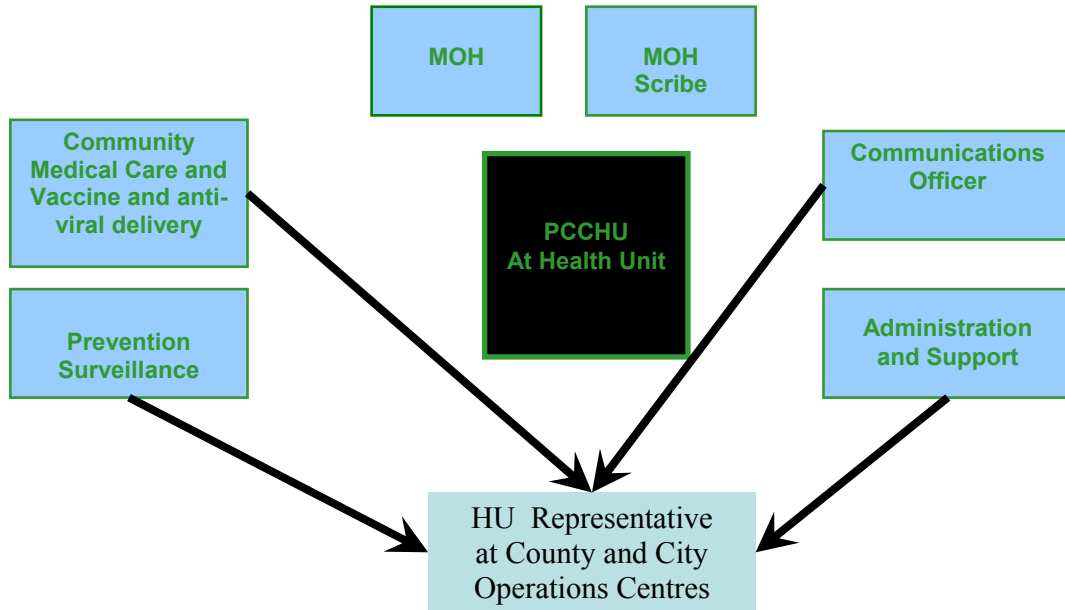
MOH

MOH Scribe

Community Medical Care and Vaccine and antiviral delivery

PCCHU At Health Unit

Communications Officer

Prevention Surveillance

Administration and Support

HU Representative at County and City Operations Centres